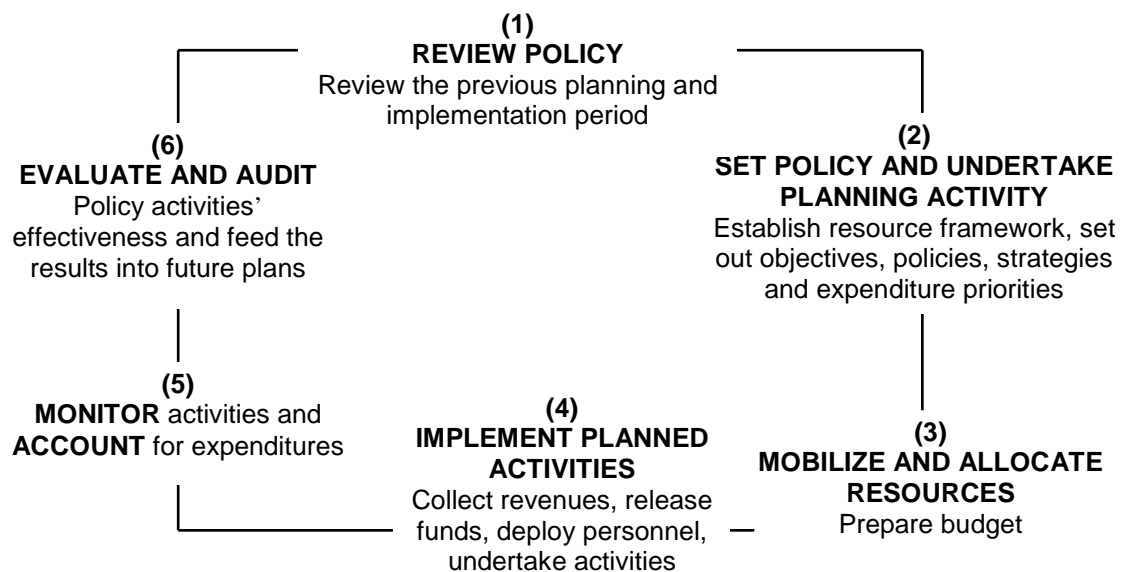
(1)
REVIEW POLICY
Review the previous planning and implementation period

(2)
SET POLICY AND UNDERTAKE PLANNING ACTIVITY
Establish resource framework, set out objectives, policies, strategies and expenditure priorities

(3)
MOBILIZE AND ALLOCATE RESOURCES
Prepare budget

(4)
IMPLEMENT PLANNED ACTIVITIES
Collect revenues, release funds, deploy personnel, undertake activities

(5)
MONITOR activities and ACCOUNT for expenditures

(6)
EVALUATE AND AUDIT
Policy activities' effectiveness and feed the results into future plans